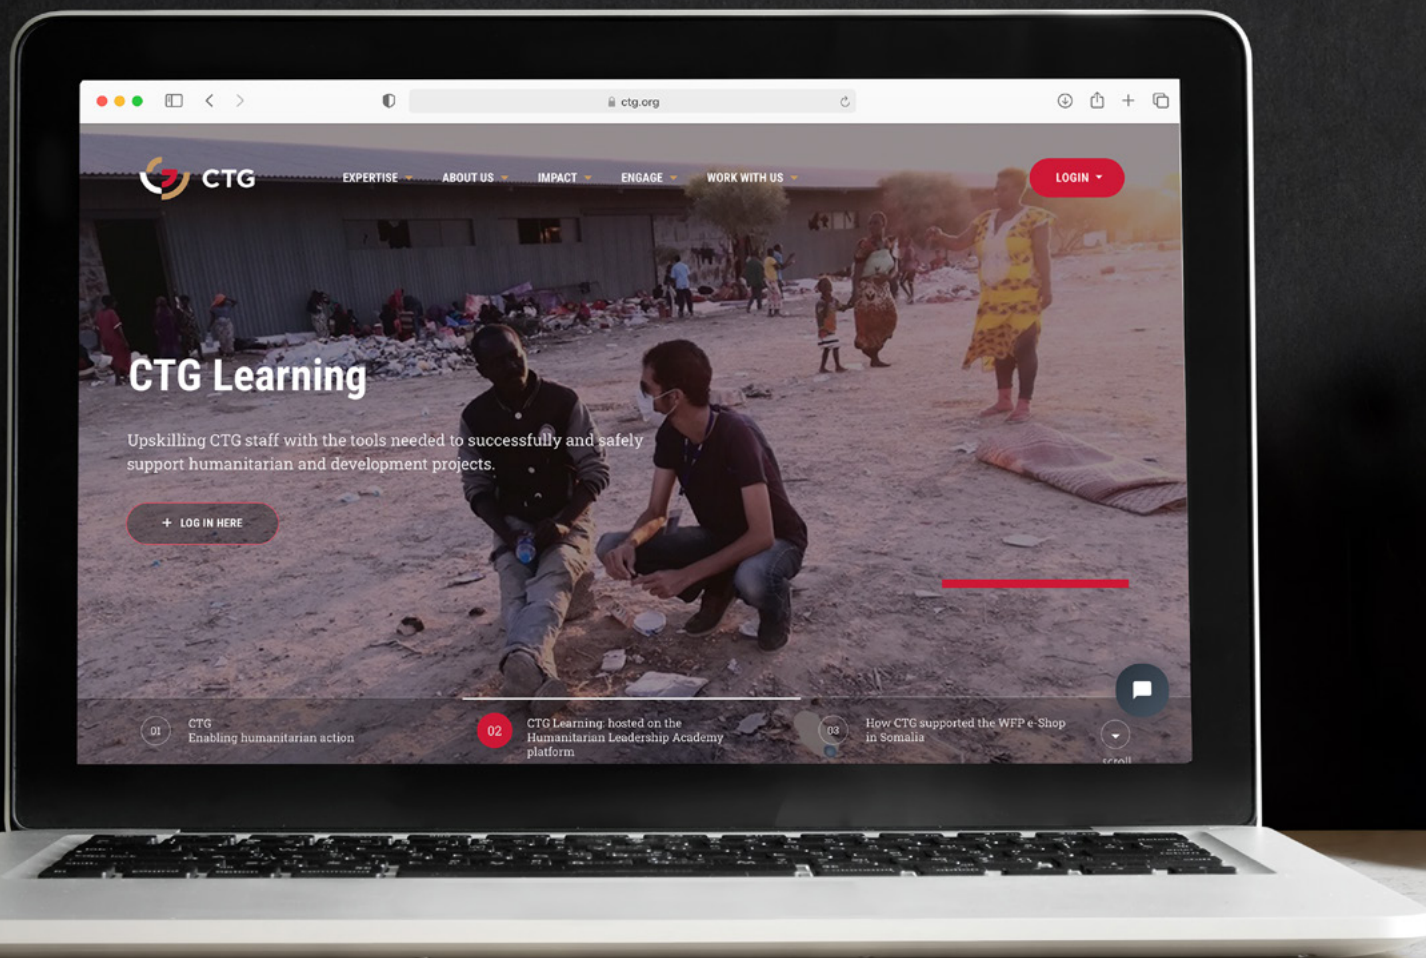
ctg.org

CTG

EXPERTISE ABOUT US IMPACT ENGAGE WORK WITH US

LOGIN

CTG Learning

Upskilling CTG staff with the tools needed to successfully and safely support humanitarian and development projects.

+ LOG IN HERE

01 CTG Enabling humanitarian action

02 CTG Learning: hosted on the Humanitarian Leadership Academy platform

03 How CTG supported the WFP e-Shop in Somalia

scroll